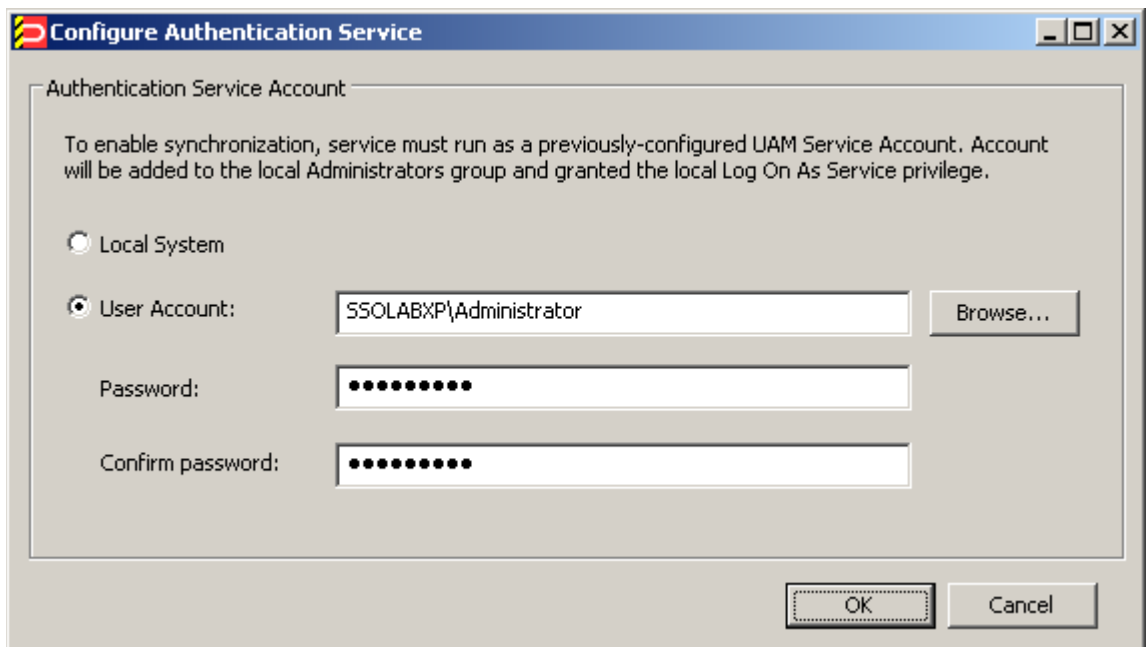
Configure Authentication Service

Authentication Service Account

To enable synchronization, service must run as a previously-configured UAM Service Account. Account will be added to the local Administrators group and granted the local Log On As Service privilege.

Local System

User Account: SSOLABXP\Administrator Browse...

Password: ••••••••••

Confirm password: ••••••••••

OK Cancel